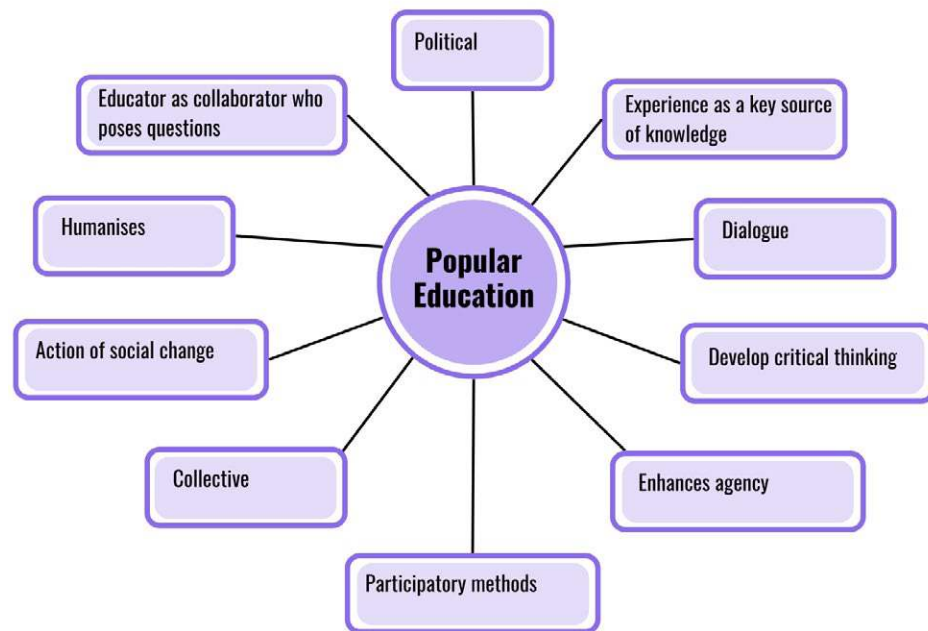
Political

Educator as collaborator who poses questions

Experience as a key source of knowledge

Humanises

Popular Education

Dialogue

Action of social change

Develop critical thinking

Collective

Enhances agency

Participatory methods